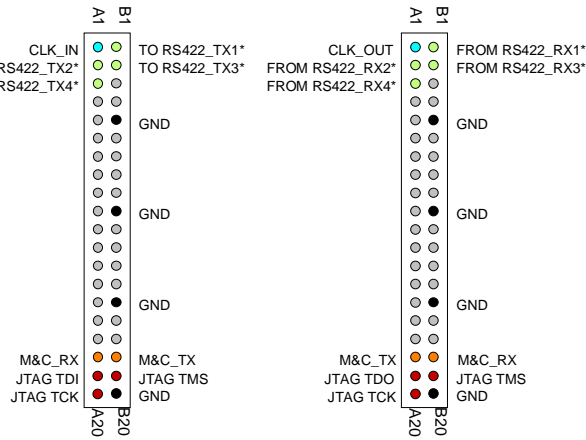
A1 B1

CLK_IN
RS422_TX2*
RS422_TX4*

TO RS422_TX1*
TO RS422_TX3*

GND

GND

GND

M&C_RX
JTAG TDI
JTAG TCK

M&C_TX
JTAG TMS
GND

A20 B20

A1 B1

CLK_OUT
FROM RS422_RX2*
FROM RS422_RX4*

FROM RS422_RX1*
FROM RS422_RX3*

GND

GND

GND

M&C_TX
JTAG TDO
JTAG TCK

M&C_RX
JTAG TMS
GND

A20 B20